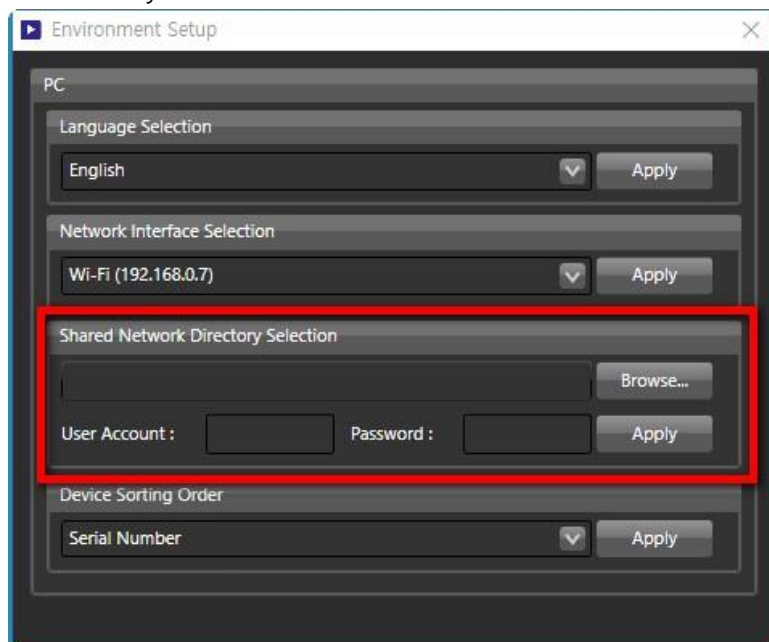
Environment Setup

PC

Language Selection

English

Apply

Network Interface Selection

Wi-Fi (192.168.0.7)

Apply

Shared Network Directory Selection

Browse...

User Account :

Password :

Apply

Device Sorting Order

Serial Number

Apply